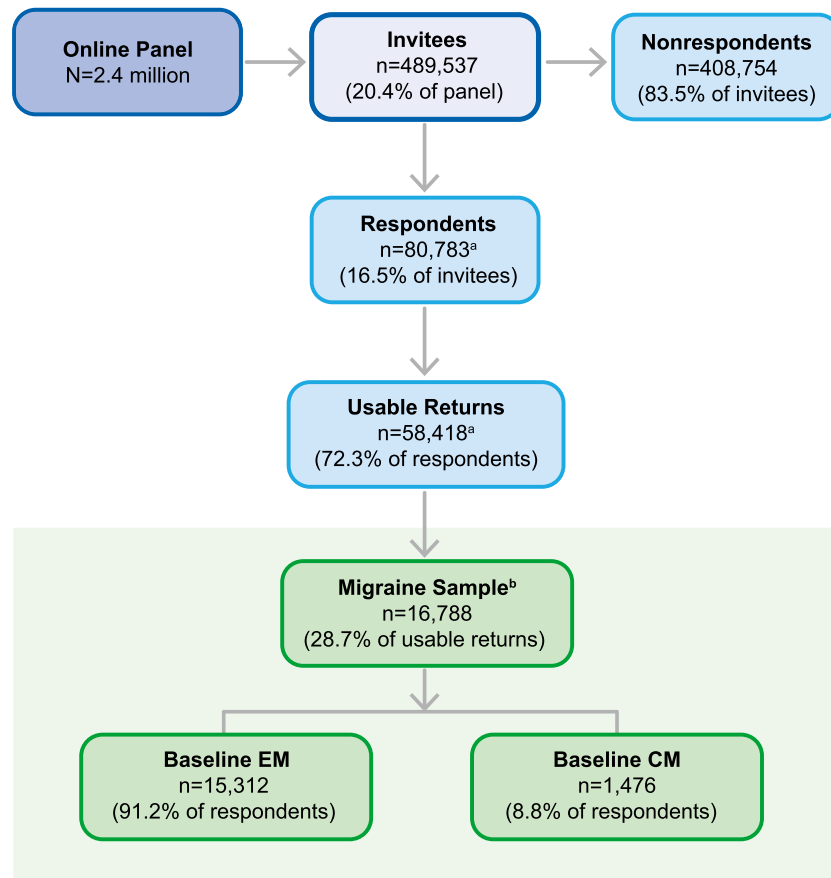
Online Panel
N=2.4 million

Invitees
n=489,537
(20.4% of panel)

Nonrespondents
n=408,754
(83.5% of invitees)

Respondents
n=80,783$^{a}$
(16.5% of invitees)

Usable Returns
n=58,418$^{a}$
(72.3% of respondents)

Migraine Sample$^{b}$
n=16,788
(28.7% of usable returns)

Baseline EM
n=15,312
(91.2% of respondents)

Baseline CM
n=1,476
(8.8% of respondents)